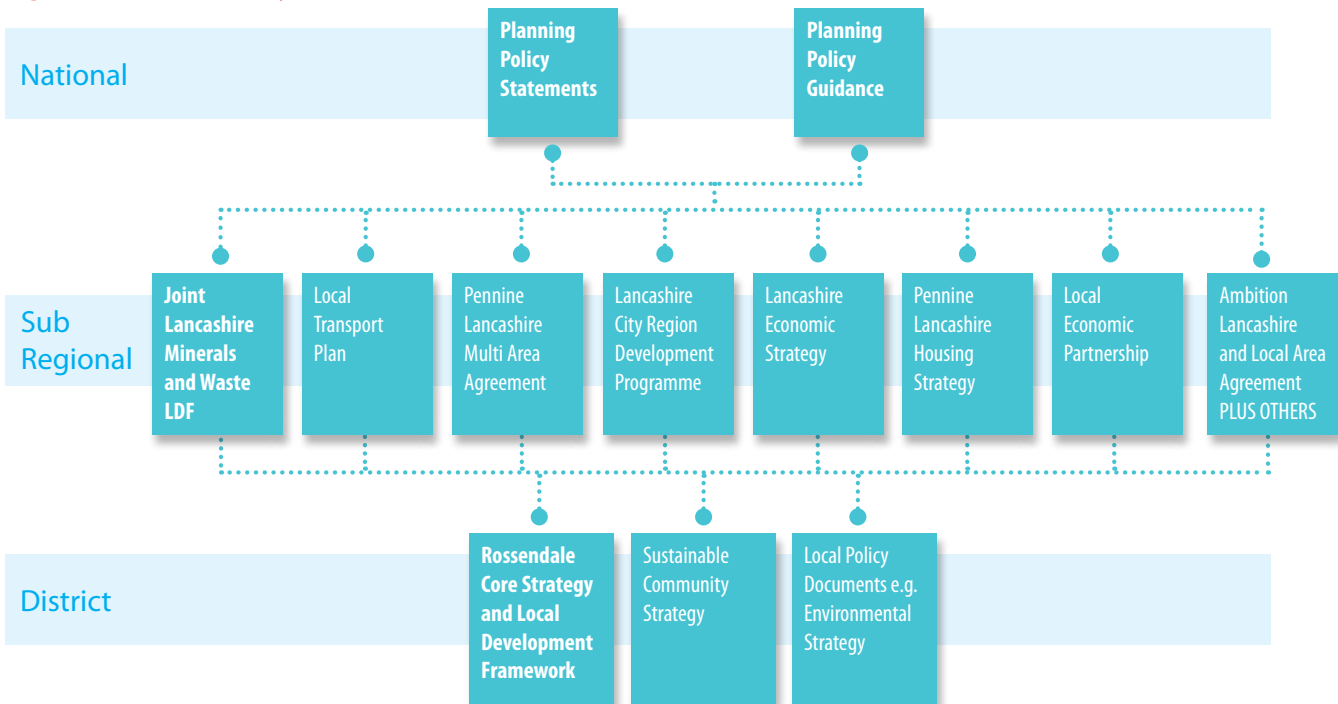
National

Planning Policy Statements

Planning Policy Guidance

Sub Regional

Joint Lancashire Minerals and Waste LDF

Local Transport Plan

Pennine Lancashire Multi Area Agreement

Lancashire City Region Development Programme

Lancashire Economic Strategy

Pennine Lancashire Housing Strategy

Local Economic Partnership

Ambition Lancashire and Local Area Agreement PLUS OTHERS

District

Rossendale Core Strategy and Local Development Framework

Sustainable Community Strategy

Local Policy Documents e.g. Environmental Strategy